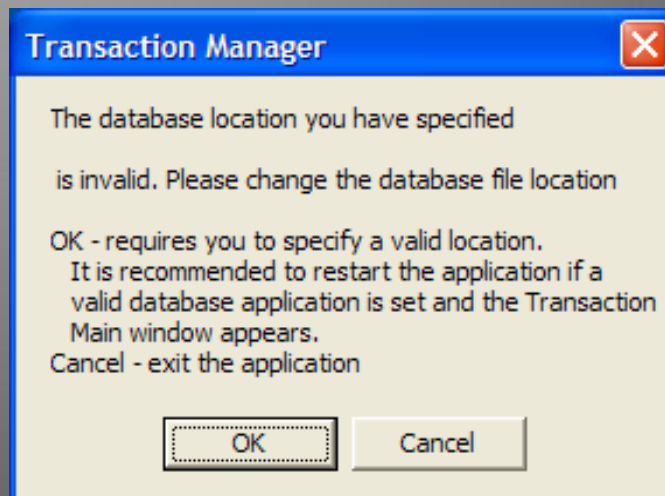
Transaction Manager

The database location you have specified

is invalid. Please change the database file location

OK - requires you to specify a valid location.
It is recommended to restart the application if a valid database application is set and the Transaction Main window appears.
Cancel - exit the application

OK

Cancel